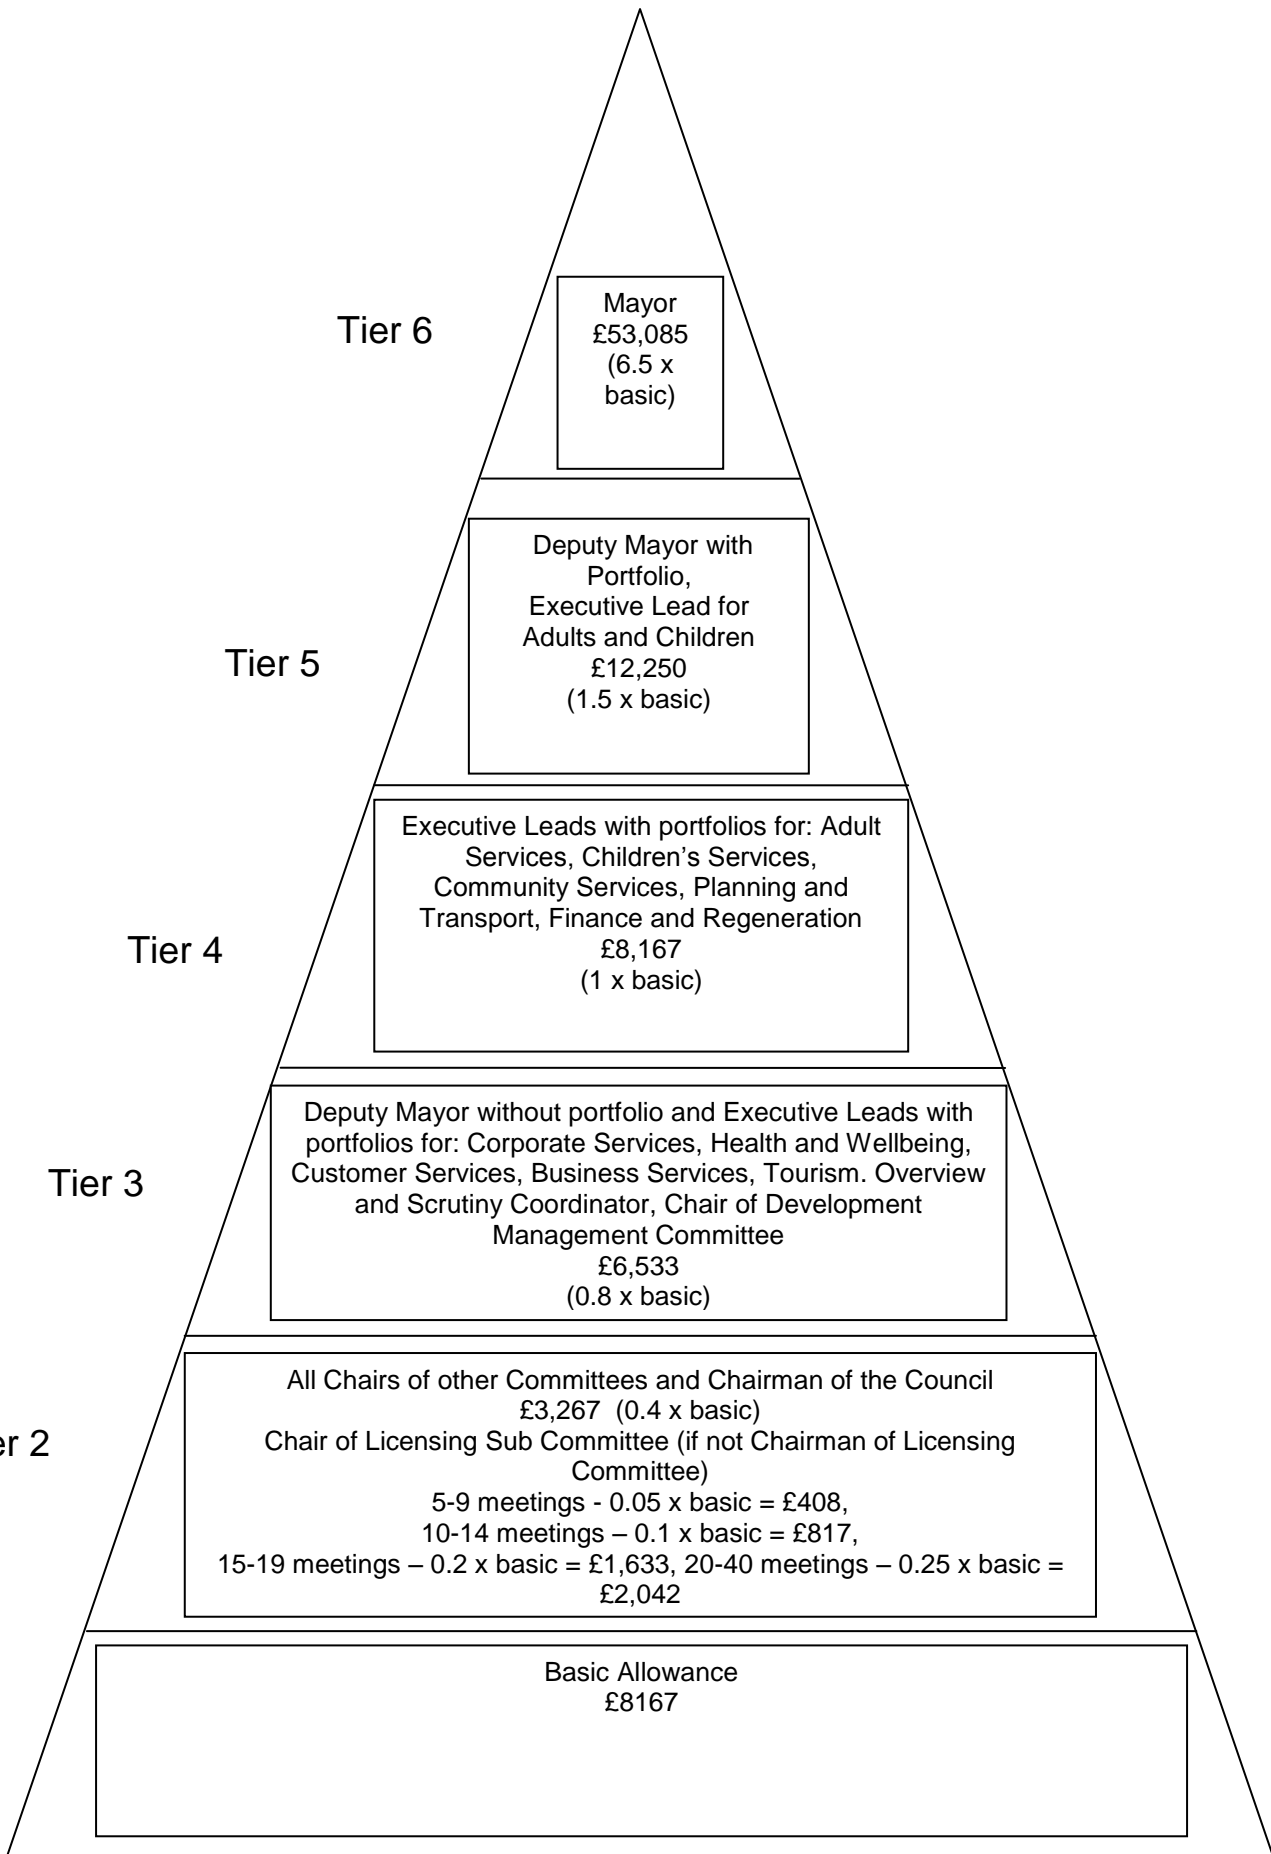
Tier 6

Mayor
£53,085
(6.5 x basic)

Tier 5

Deputy Mayor with Portfolio,
Executive Lead for Adults and Children
£12,250
(1.5 x basic)

Tier 4

Executive Leads with portfolios for: Adult Services, Children's Services, Community Services, Planning and Transport, Finance and Regeneration
£8,167
(1 x basic)

Tier 3

Deputy Mayor without portfolio and Executive Leads with portfolios for: Corporate Services, Health and Wellbeing, Customer Services, Business Services, Tourism. Overview and Scrutiny Coordinator, Chair of Development Management Committee
£6,533
(0.8 x basic)

er 2

All Chairs of other Committees and Chairman of the Council
£3,267 (0.4 x basic)
Chair of Licensing Sub Committee (if not Chairman of Licensing Committee)
5-9 meetings - 0.05 x basic = £408,
10-14 meetings – 0.1 x basic = £817,
15-19 meetings – 0.2 x basic = £1,633, 20-40 meetings – 0.25 x basic = £2,042

Basic Allowance
£8167